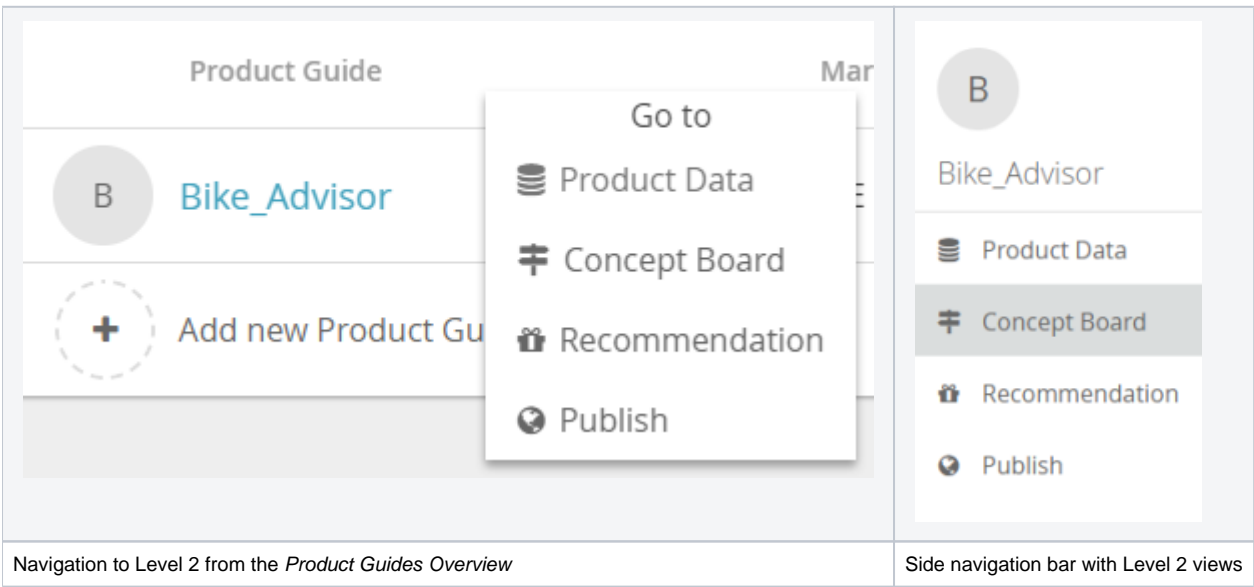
Product Guide

Mar

B

Bike_Advisor

E

Add new Product Gu

Go to

Product Data

Concept Board

Recommendation

Publish

B

Bike_Advisor

Product Data

Concept Board

Recommendation

Publish

| Navigation to Level 2 from the *Product Guides Overview* | Side navigation bar with Level 2 views |
|---|---|